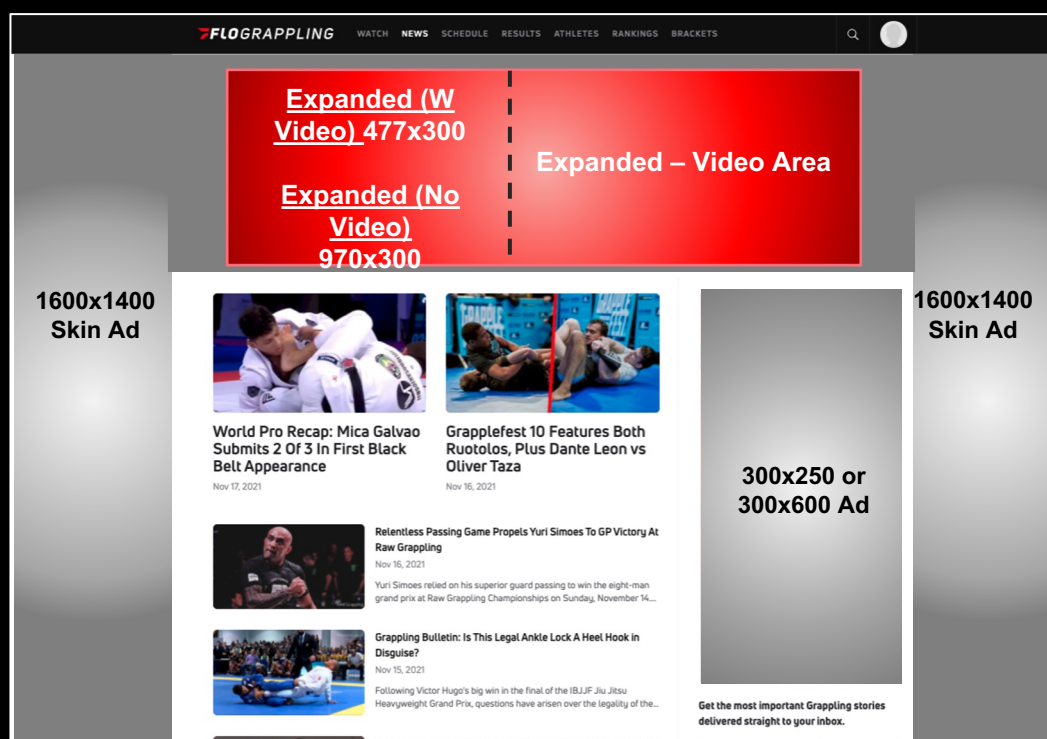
FLOGRAPPLING WATCH NEWS SCHEDULE RESULTS ATHLETES RANKINGS BRACKETS

Expanded (W Video) 477x300

Expanded (No Video) 970x300

Expanded – Video Area

1600x1400 Skin Ad

1600x1400 Skin Ad

World Pro Recap: Mica Galvao Submits 2 Of 3 In First Black Belt Appearance
Nov 17, 2021

Grapplefest 10 Features Both Ruotolos, Plus Dante Leon vs Oliver Taza
Nov 16, 2021

300x250 or 300x600 Ad

Relentless Passing Game Propels Yuri Simoes To GP Victory At Raw Grappling
Nov 16, 2021
Yuri Simoes relied on his superior guard passing to win the eight-man grand prix at Raw Grappling Championships on Sunday, November 14....

Grappling Bulletin: Is This Legal Ankle Lock A Heel Hook in Disguise?
Nov 15, 2021
Following Victor Hugo's big win in the final of the IBJJF Jiu Jitsu Heavyweight Grand Prix, questions have arisen over the legality of the...

Get the most important Grappling stories delivered straight to your inbox.